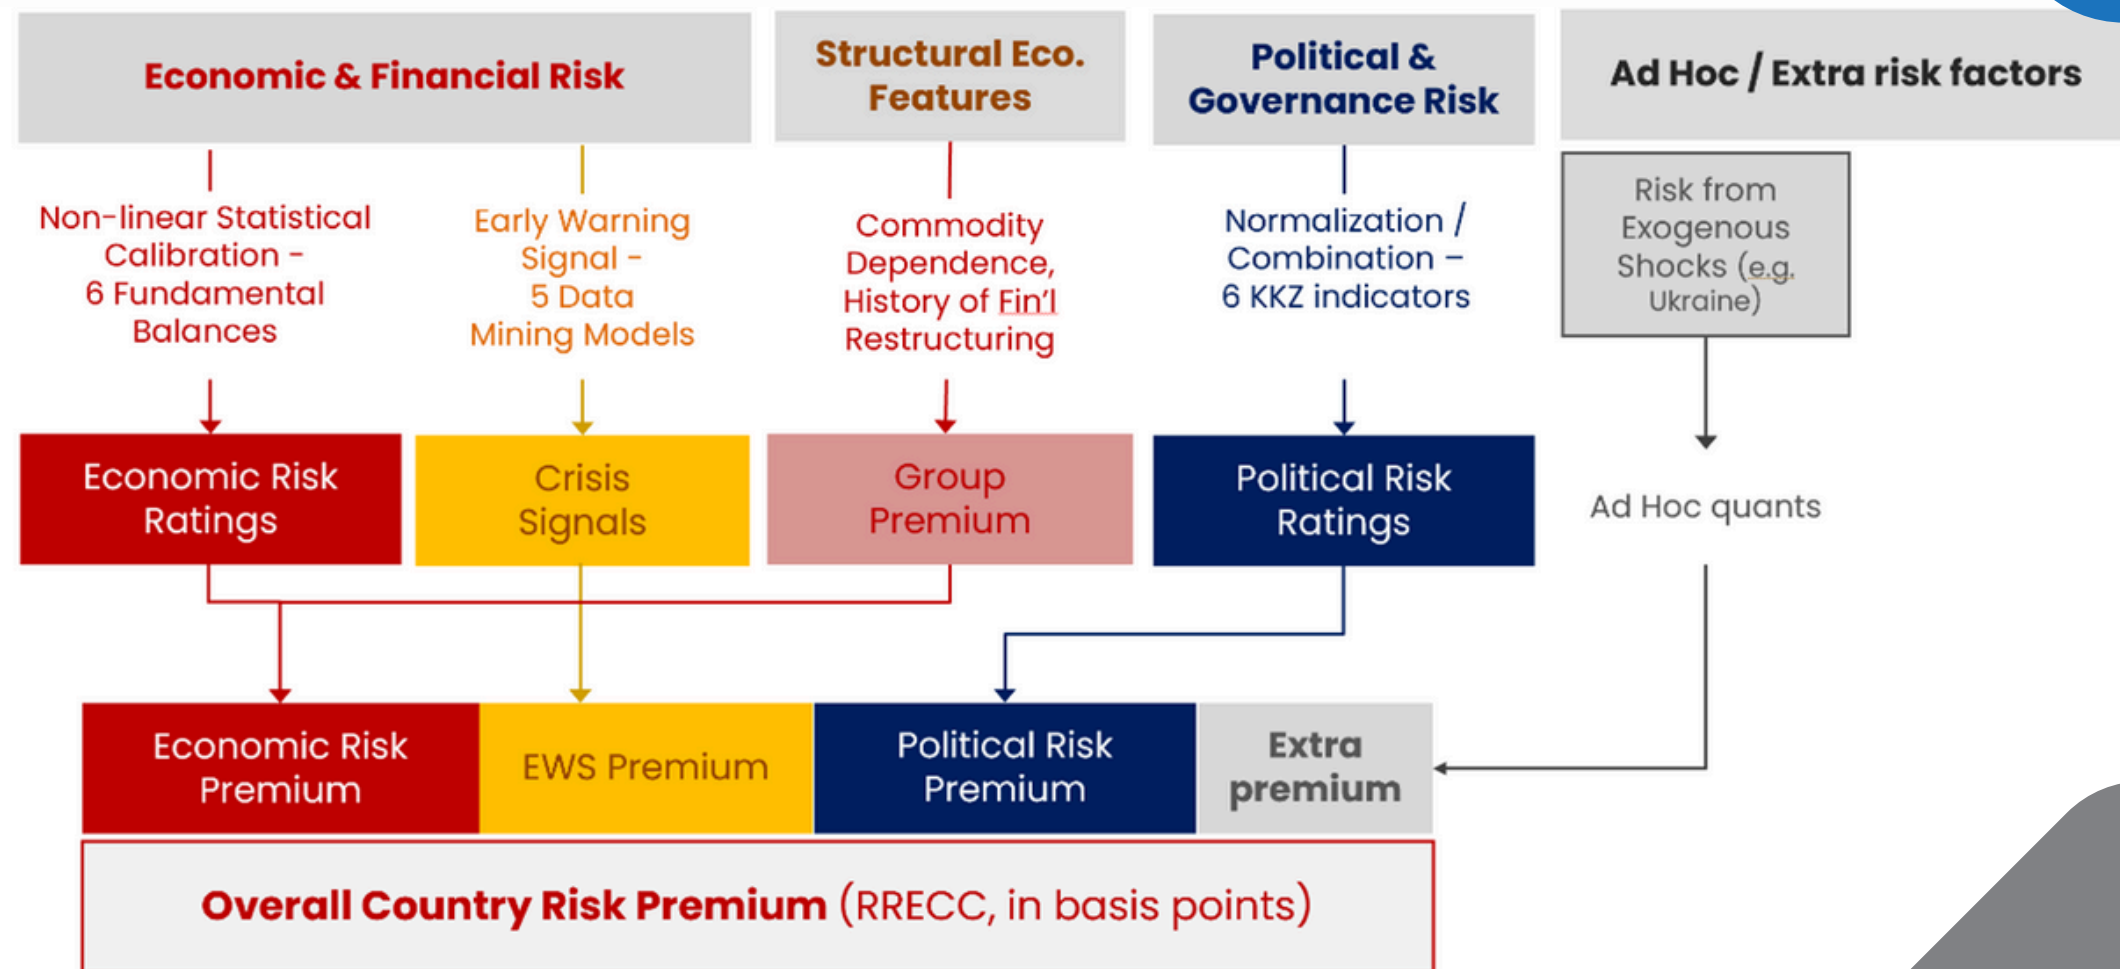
Economic & Financial Risk

Structural Eco. Features

Political & Governance Risk

Ad Hoc / Extra risk factors

Non-linear Statistical Calibration - 6 Fundamental Balances

Early Warning Signal - 5 Data Mining Models

Commodity Dependence, History of Fin'l Restructuring

Normalization / Combination – 6 KKZ indicators

Risk from Exogenous Shocks (e.g. Ukraine)

Economic Risk Ratings

Crisis Signals

Group Premium

Political Risk Ratings

Ad Hoc quants

Economic Risk Premium

EWS Premium

Political Risk Premium

Extra premium

Overall Country Risk Premium (RRECC, in basis points)